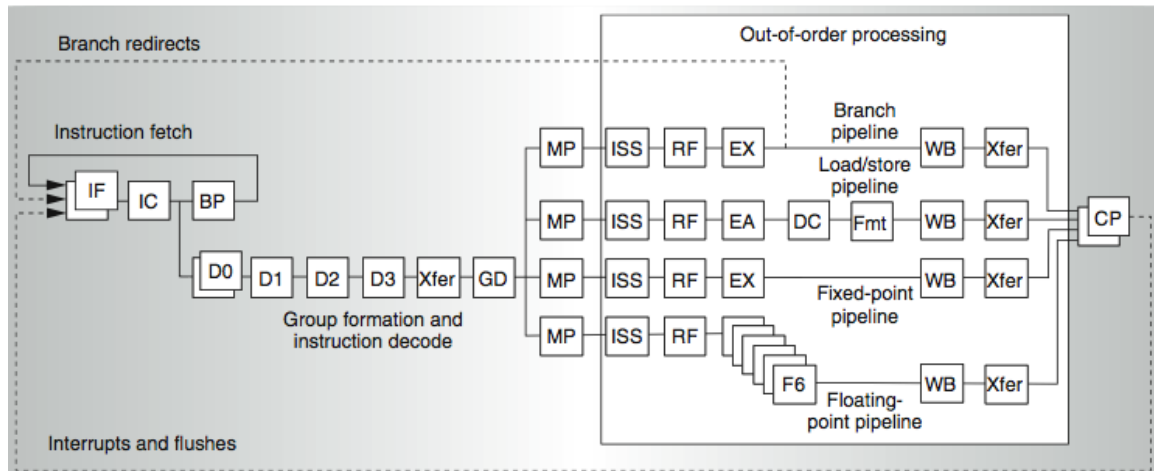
Branch redirects

Out-of-order processing

Instruction fetch

IF

IC

BP

D0

D1

D2

D3

Xfer

GD

Group formation and instruction decode

MP

ISS

RF

EX

Branch pipeline

WB

Xfer

Load/store pipeline

MP

ISS

RF

EA

DC

Fmt

WB

Xfer

CP

MP

ISS

RF

EX

WB

Xfer

Fixed-point pipeline

MP

ISS

RF

F6

Floating-point pipeline

WB

Xfer

Interrupts and flushes